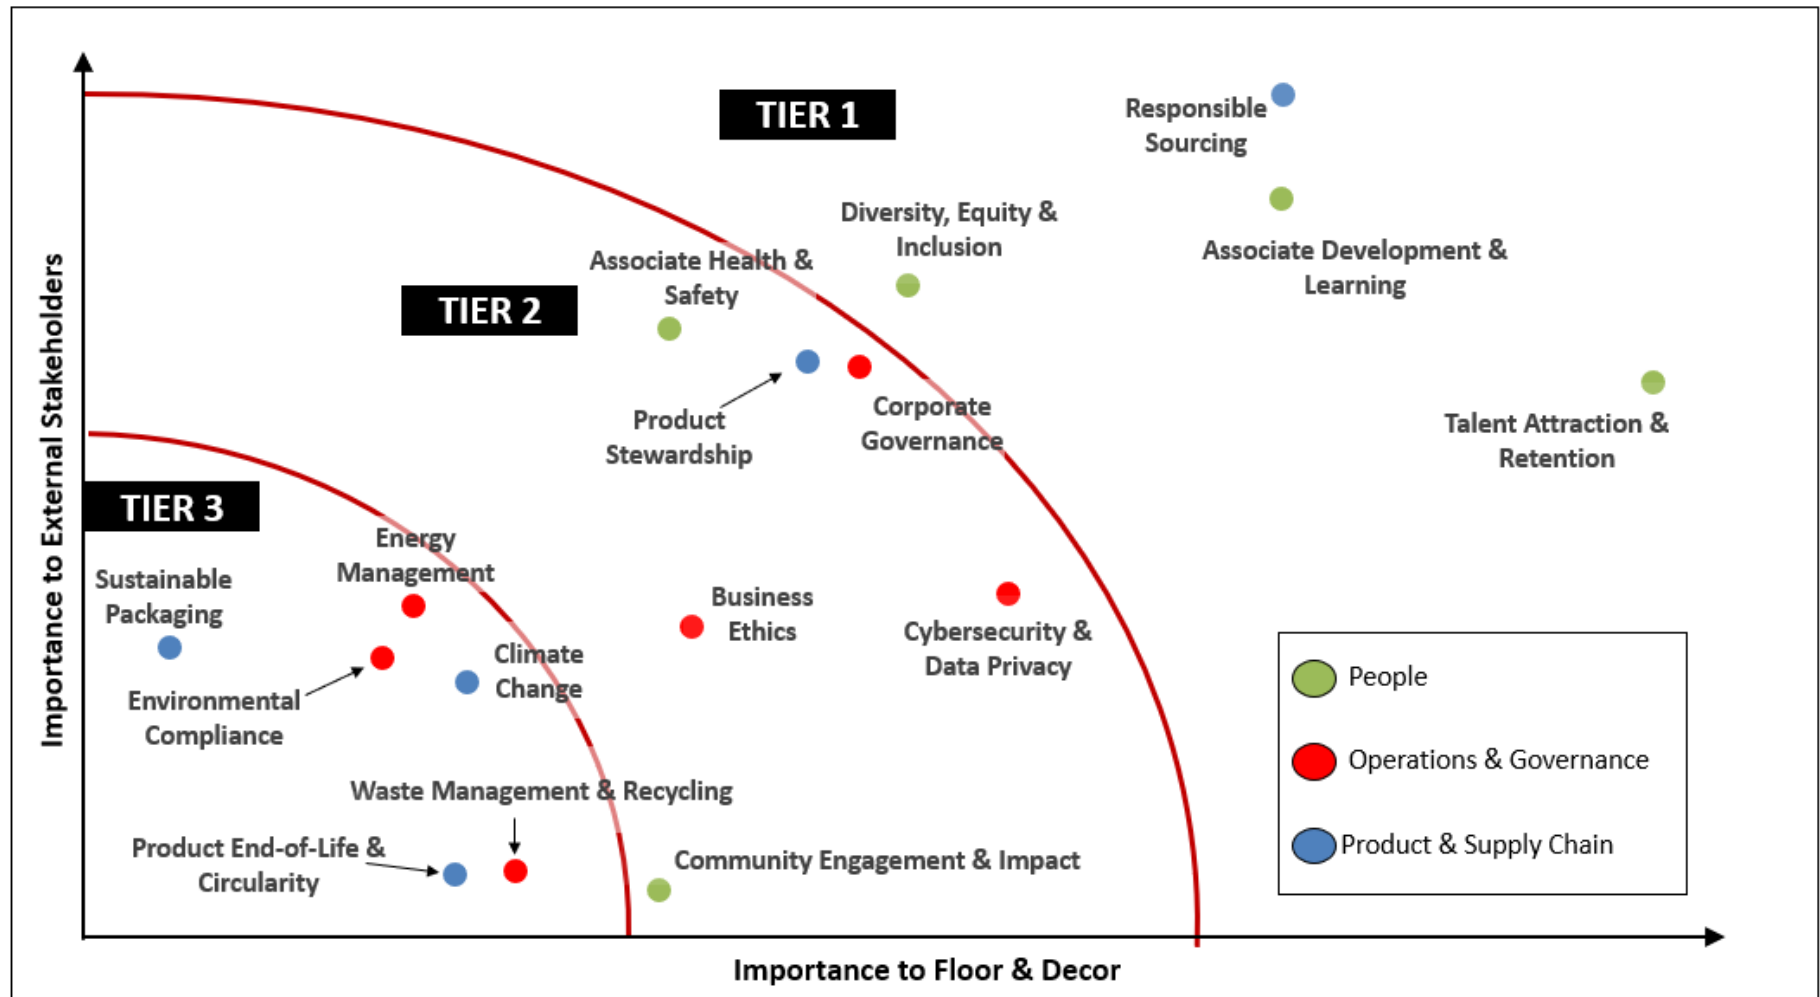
TIER 1

Responsible Sourcing

Diversity, Equity & Inclusion

Associate Development & Learning

Associate Health & Safety

TIER 2

Product Stewardship

Corporate Governance

Talent Attraction & Retention

TIER 3

Energy Management

Sustainable Packaging

Business Ethics

Cybersecurity & Data Privacy

Climate Change

Environmental Compliance

Waste Management & Recycling

Product End-of-Life & Circularity

Community Engagement & Impact

People

Operations & Governance

Product & Supply Chain

Importance to External Stakeholders

Importance to Floor & Decor